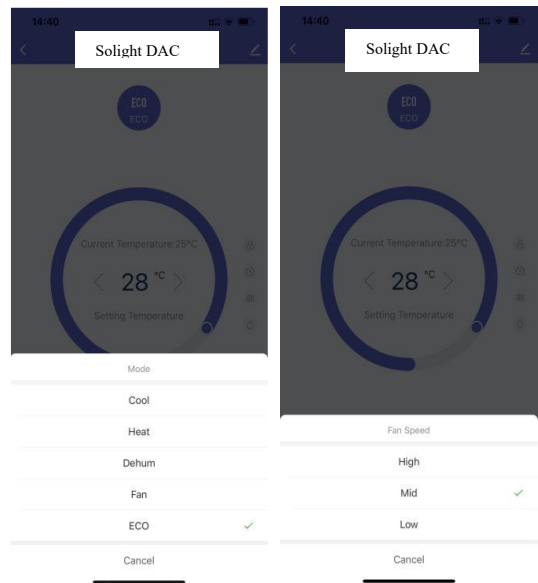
14:40

Solight DAC

ECO
ECO

Current Temperature:25°C

< 28 °C >

Setting Temperature

Mode

Cool

Heat

Dehum

Fan

ECO ✓

Cancel

14:40

Solight DAC

ECO
ECO

Current Temperature:25°C

< 28 °C >

Setting Temperature

Fan Speed

High

Mid ✓

Low

Cancel